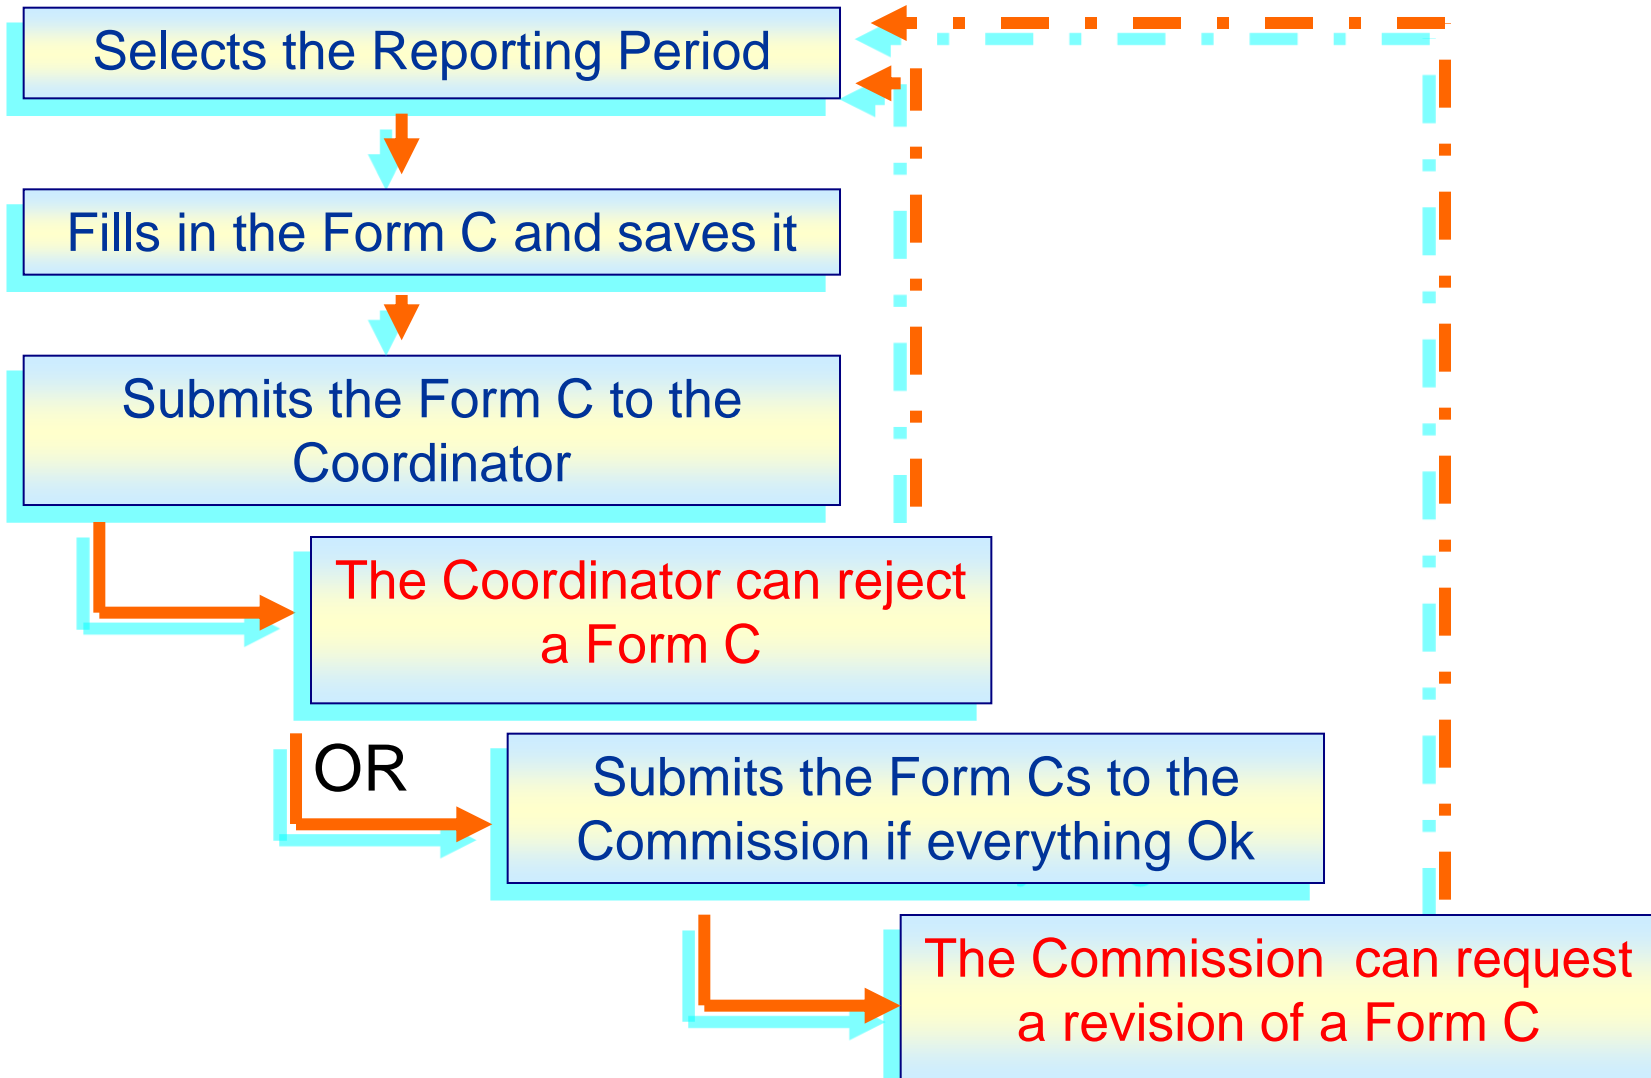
Selects the Reporting Period

Fills in the Form C and saves it

Submits the Form C to the Coordinator

The Coordinator can reject a Form C

OR

Submits the Form Cs to the Commission if everything Ok

The Commission can request a revision of a Form C